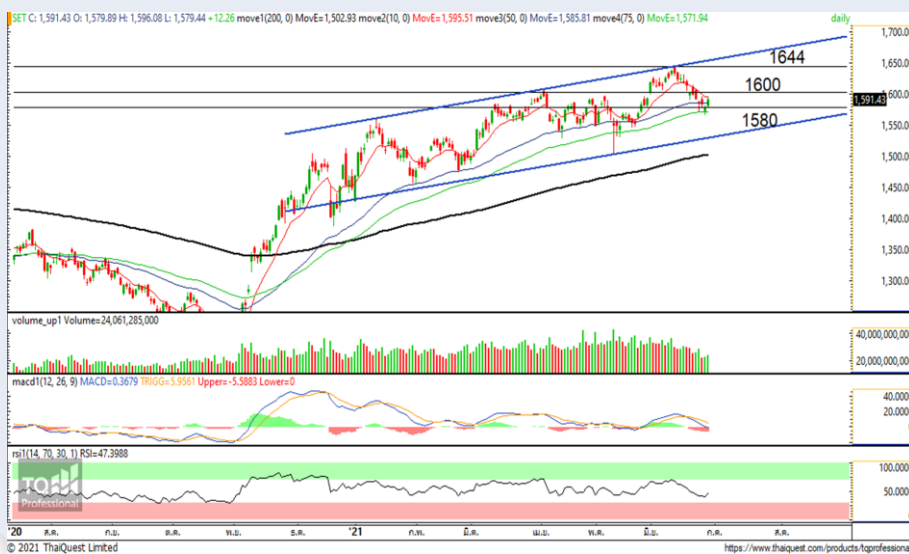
SET C: 1,591.43 O: 1,579.89 H: 1,596.08 L: 1,579.44 +12.26 move1(200, 0) MovE=1,502.93 move2(10, 0) MovE=1,595.51 move3(50, 0) MovE=1,585.81 move4(75, 0) MovE=1,571.94

daily

1644

1600

1580

1,700.00
1,650.00
1,600.00
1,591.43
1,550.00
1,500.00
1,450.00
1,400.00
1,350.00
1,300.00

volume_up1 Volume=24,061,285,000

40,000,000,000
20,000,000,000

macd1(12, 26, 9) MACD=0.3679 TRIGG=5.9561 Upper=-5.5883 Lower=0

40.000
20.000

rsi1(14, 70, 30, 1) RSI=47.3988

100.000
50.000

TQ Professional

'20 ส.ค. ก.ย. ต.ค. พ.ย. ธ.ค. '21 ก.พ. มี.ค. เม.ย. พ.ค. มิ.ย. ก.ค. ส.ค.

© 2021 ThaiQuest Limited

https://www.thaiquest.com/products/tqprofessional